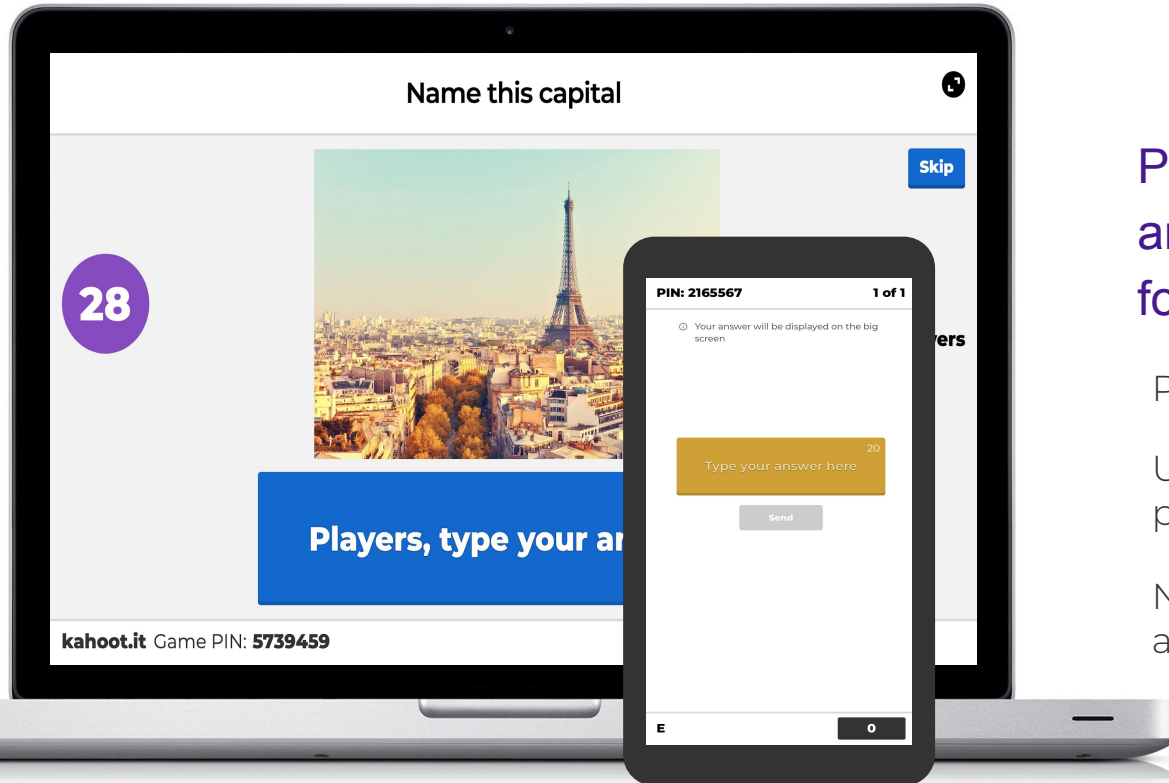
Name this capital

Skip

28

vers

Players, type your ar

kahoot.it Game PIN: 5739459

PIN: 2165567

1 of 1

Your answer will be displayed on the big screen

20

Type your answer here

Send

E

0

P

ar

fo

P

U

p

N

a